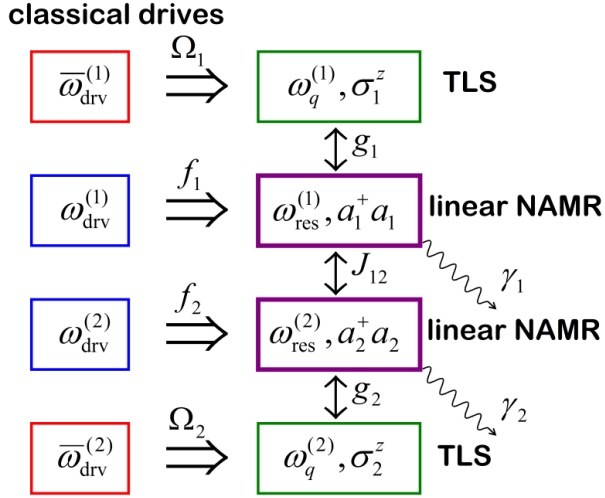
classical drives

$\overline{\omega}_{\rm drv}^{(1)}$ $\Omega_1$ $\omega_q^{(1)}, \sigma_1^z$ TLS

$g_1$

$\omega_{\rm drv}^{(1)}$ $f_1$ $\omega_{\rm res}^{(1)}, a_1^+ a_1$ linear NAMR

$J_{12}$ $\gamma_1$

$\omega_{\rm drv}^{(2)}$ $f_2$ $\omega_{\rm res}^{(2)}, a_2^+ a_2$ linear NAMR

$g_2$ $\gamma_2$

$\overline{\omega}_{\rm drv}^{(2)}$ $\Omega_2$ $\omega_q^{(2)}, \sigma_2^z$ TLS